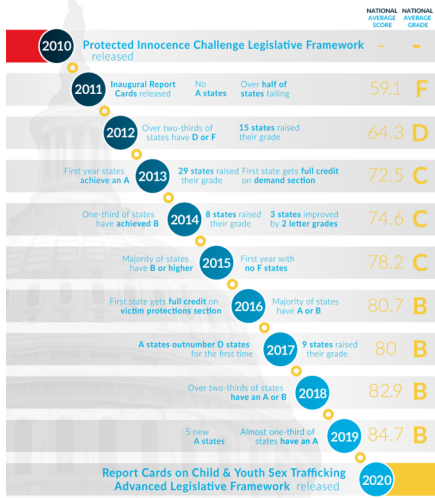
NATIONAL AVERAGE SCORE | NATIONAL AVERAGE GRADE

2010 Protected Innocence Challenge Legislative Framework released – –

2011 Inaugural Report Cards released | No A states | Over half of states failing | 59.1 F

2012 Over two-thirds of states have D or F | 15 states raised their grade | 64.3 D

First year states achieve an A | 2013 | 29 states raised their grade | First state gets full credit on demand section | 72.5 C

One-third of states have achieved B | 2014 | 8 states raised their grade | 3 states improved by 2 letter grades | 74.6 C

Majority of states have B or higher | 2015 | First year with no F states | 78.2 C

First state gets full credit on victim protections section | 2016 | Majority of states have A or B | 80.7 B

A states outnumber D states for the first time | 2017 | 9 states raised their grade | 80 B

Over two-thirds of states have an A or B | 2018 | 82.9 B

5 new A states | Almost one-third of states have an A | 2019 | 84.7 B

Report Cards on Child & Youth Sex Trafficking Advanced Legislative Framework released 2020